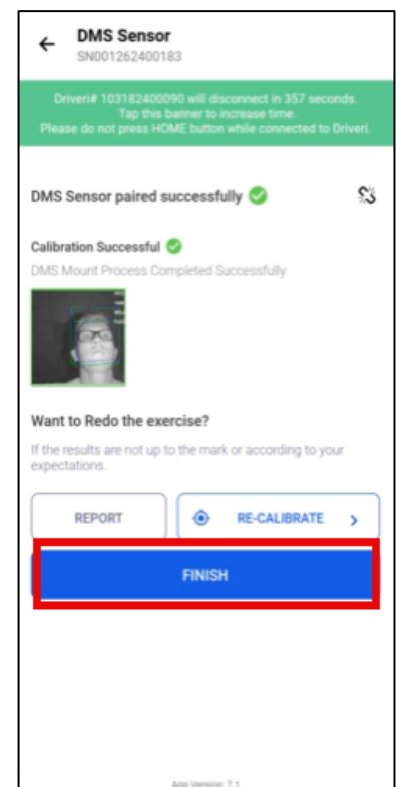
DMS Sensor
SN001262400183

Driveri# 103182400090 will disconnect in 357 seconds.
Tap this banner to increase time.
Please do not press HOME button while connected to Driveri.

DMS Sensor paired successfully

Calibration Successful
DMS Mount Process Completed Successfully

Want to Redo the exercise?
If the results are not up to the mark or according to your expectations.

REPORT
RE-CALIBRATE
FINISH

App Version: 7.1